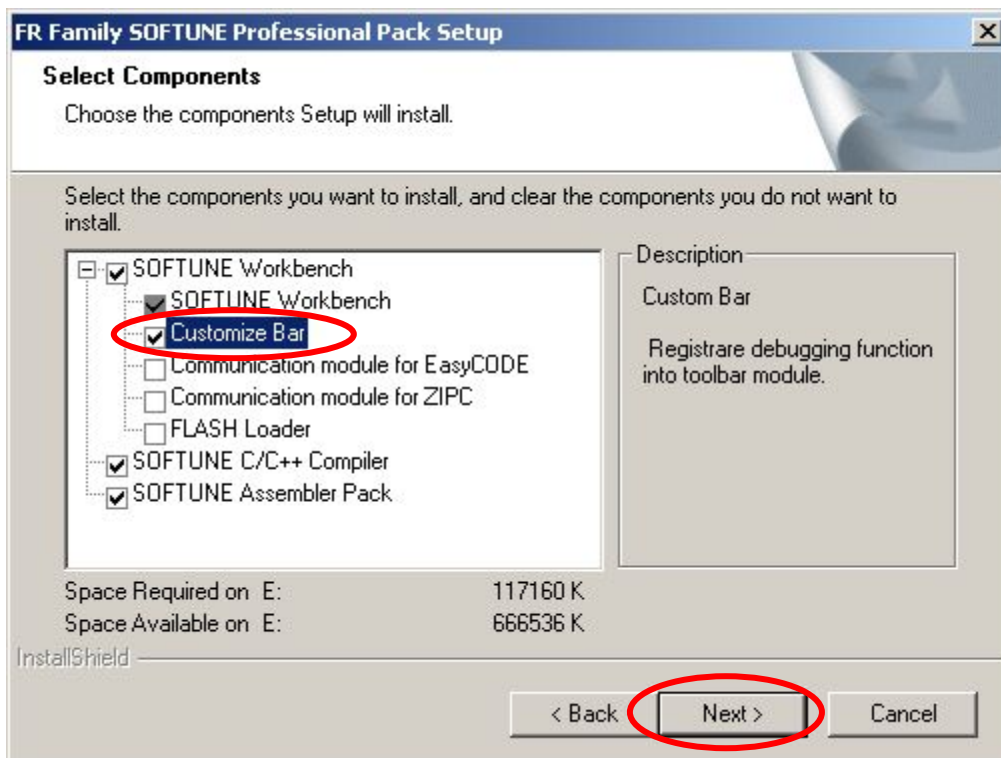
FR Family SOFTUNE Professional Pack Setup

Select Components

Choose the components Setup will install.

Select the components you want to install, and clear the components you do not want to install.

SOFTUNE Workbench
SOFTUNE Workbench
Customize Bar
Communication module for EasyCODE
Communication module for ZIPC
FLASH Loader
SOFTUNE C/C++ Compiler
SOFTUNE Assembler Pack

Description

Custom Bar

Registrare debugging function into toolbar module.

Space Required on E: 117160 K
Space Available on E: 666536 K

InstallShield

< Back
Next >
Cancel